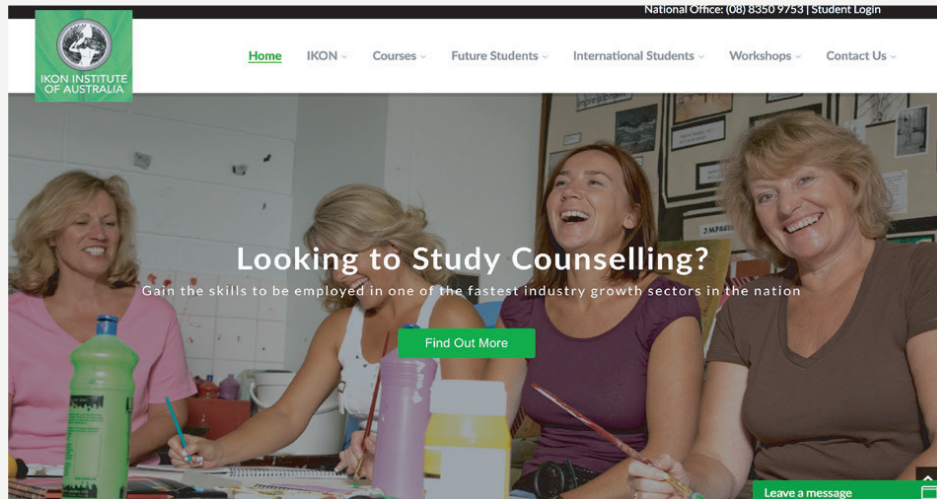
National Office: (08) 8350 9753 | Student Login

IKON INSTITUTE OF AUSTRALIA

Home IKON Courses Future Students International Students Workshops Contact Us

Looking to Study Counselling?

Gain the skills to be employed in one of the fastest industry growth sectors in the nation

Find Out More

Leave a message